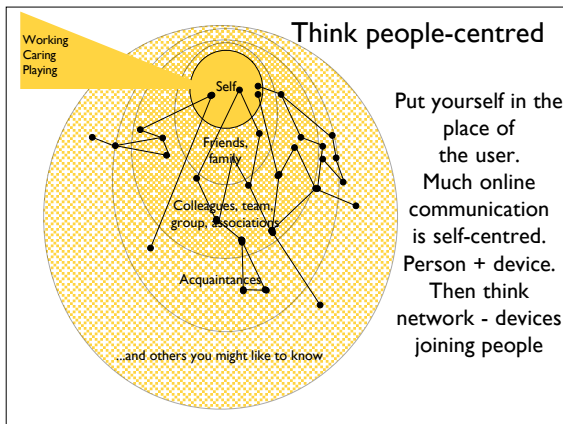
Working
Caring
Playing

Think people-centred

Self

Friends, family

Colleagues, team, group, associations

Acquaintances

...and others you might like to know

Put yourself in the place of the user. Much online communication is self-centred. Person + device. Then think network - devices joining people